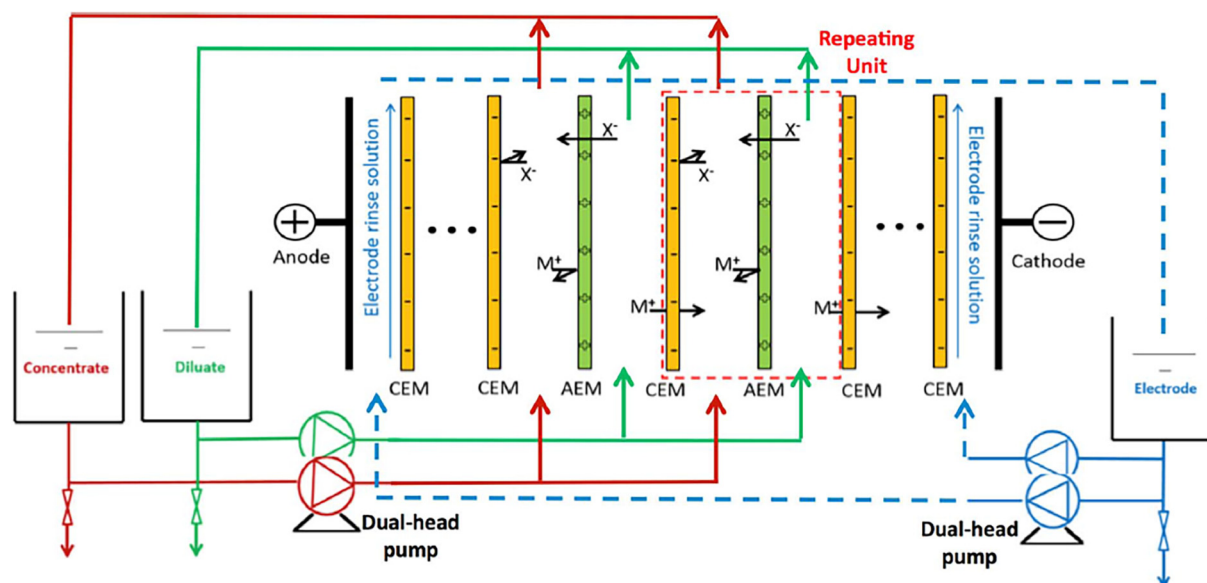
Repeating Unit

Anode

Electrode rinse solution

X-

X-

X-

X-

M+

M+

M+

M+

Electrode rinse solution

Cathode

Concentrate

Diluate

CEM

CEM

AEM

CEM

AEM

CEM

CEM

Electrode

Dual-head pump

Dual-head pump